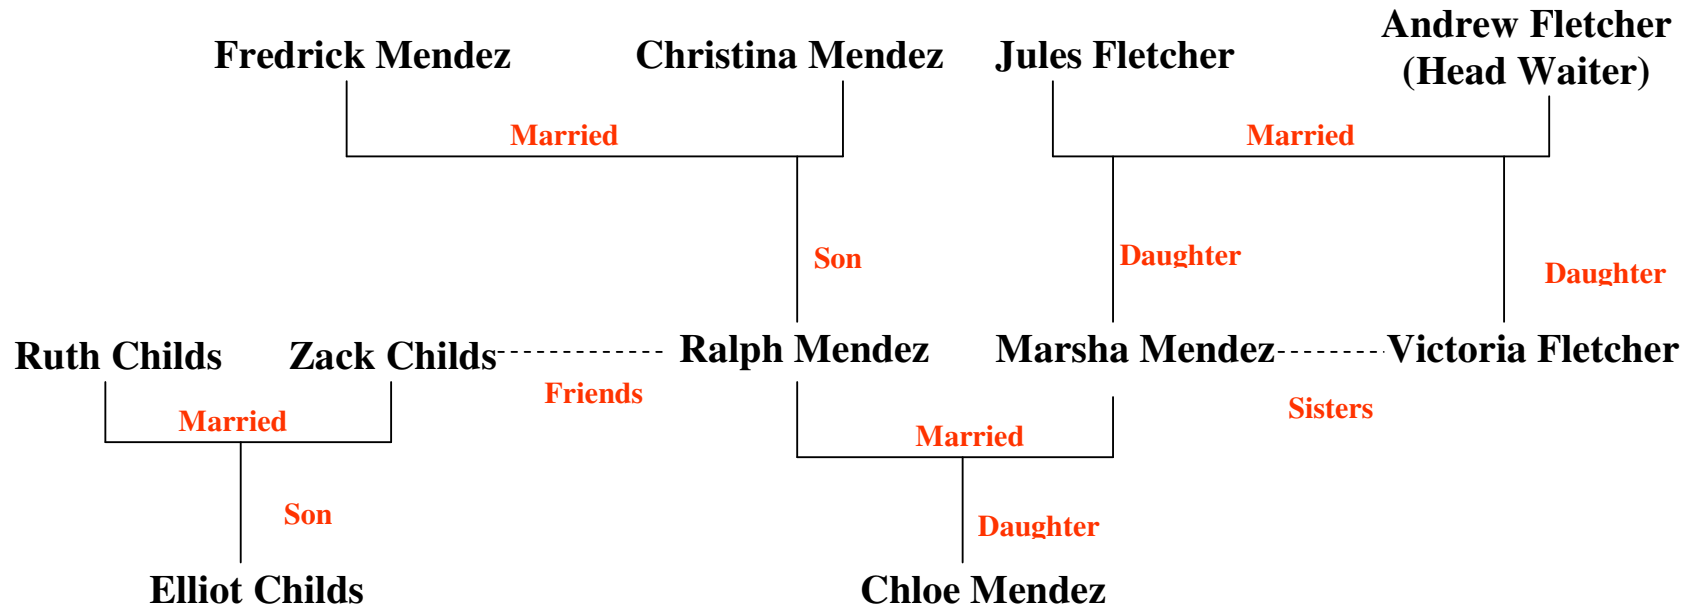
Fredrick Mendez

Christina Mendez

Jules Fletcher

Andrew Fletcher (Head Waiter)

Married

Married

Son

Daughter

Daughter

Ruth Childs

Zack Childs

Ralph Mendez

Marsha Mendez

Victoria Fletcher

Friends

Sisters

Married

Married

Son

Daughter

Elliot Childs

Chloe Mendez